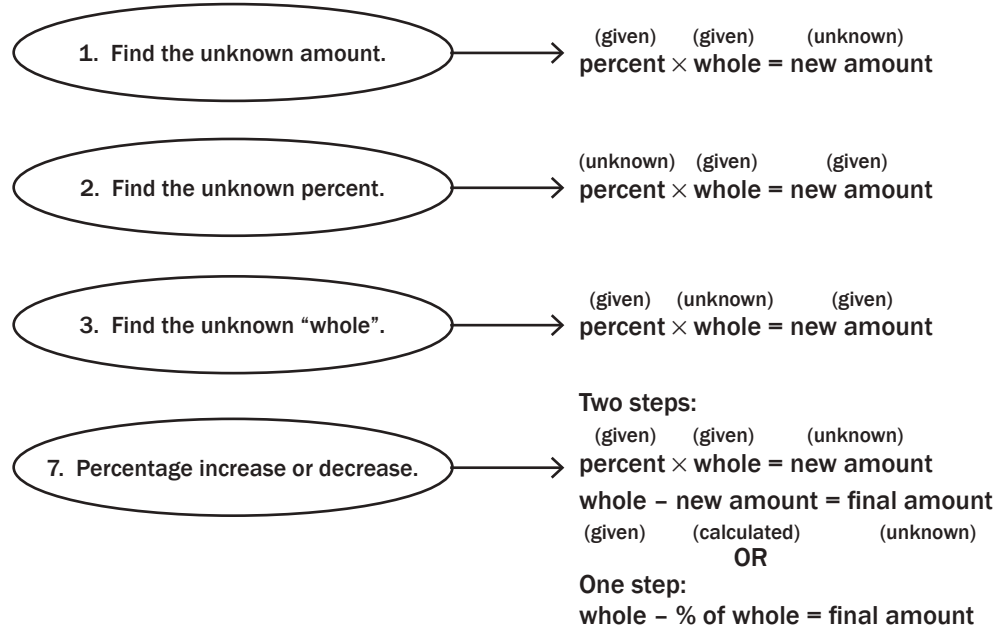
1. Find the unknown amount.

(given) (given) (unknown)
percent $\times$ whole = new amount

2. Find the unknown percent.

(unknown) (given) (given)
percent $\times$ whole = new amount

3. Find the unknown "whole".

(given) (unknown) (given)
percent $\times$ whole = new amount

7. Percentage increase or decrease.

Two steps:
(given) (given) (unknown)
percent $\times$ whole = new amount
whole – new amount = final amount
(given) (calculated) (unknown)
OR
One step:
whole – % of whole = final amount